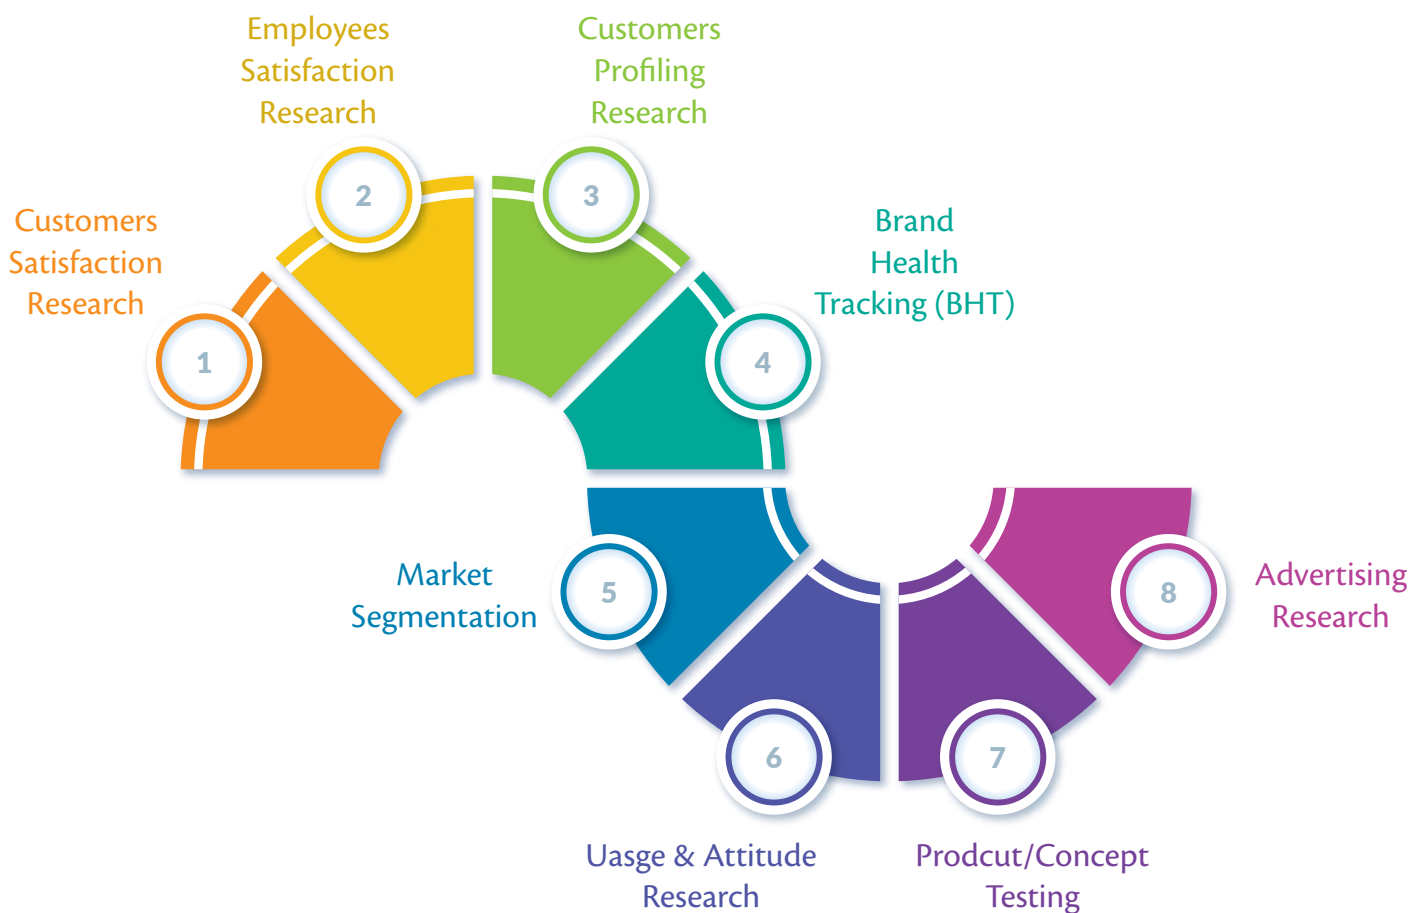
Employees Satisfaction Research

Customers Profiling Research

Customers Satisfaction Research

2

3

Brand Health Tracking (BHT)

1

4

Market Segmentation

5

8

Advertising Research

6

7

Uasge & Attitude Research

Prodcut/Concept Testing